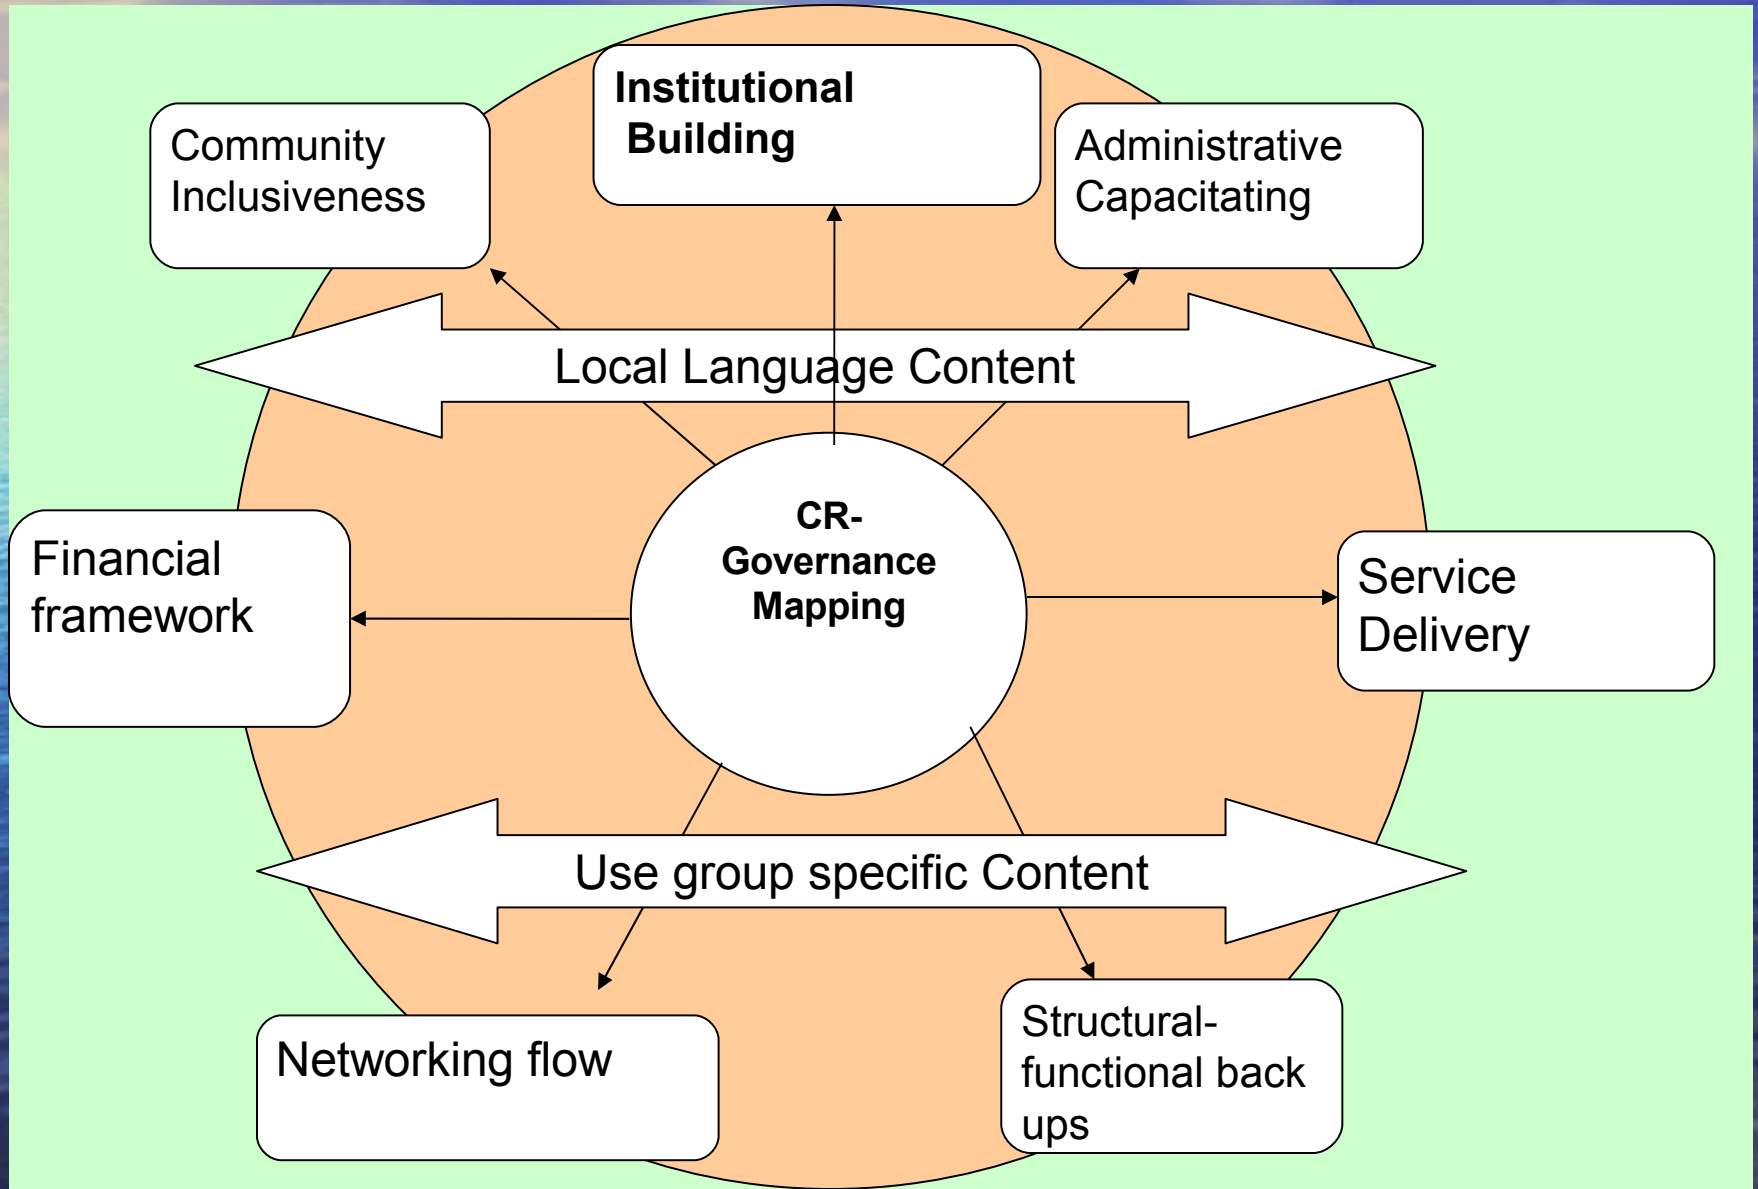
Community Inclusiveness

Institutional Building

Administrative Capacitating

Local Language Content

CR-Governance Mapping

Financial framework

Service Delivery

Use group specific Content

Networking flow

Structural-functional back ups